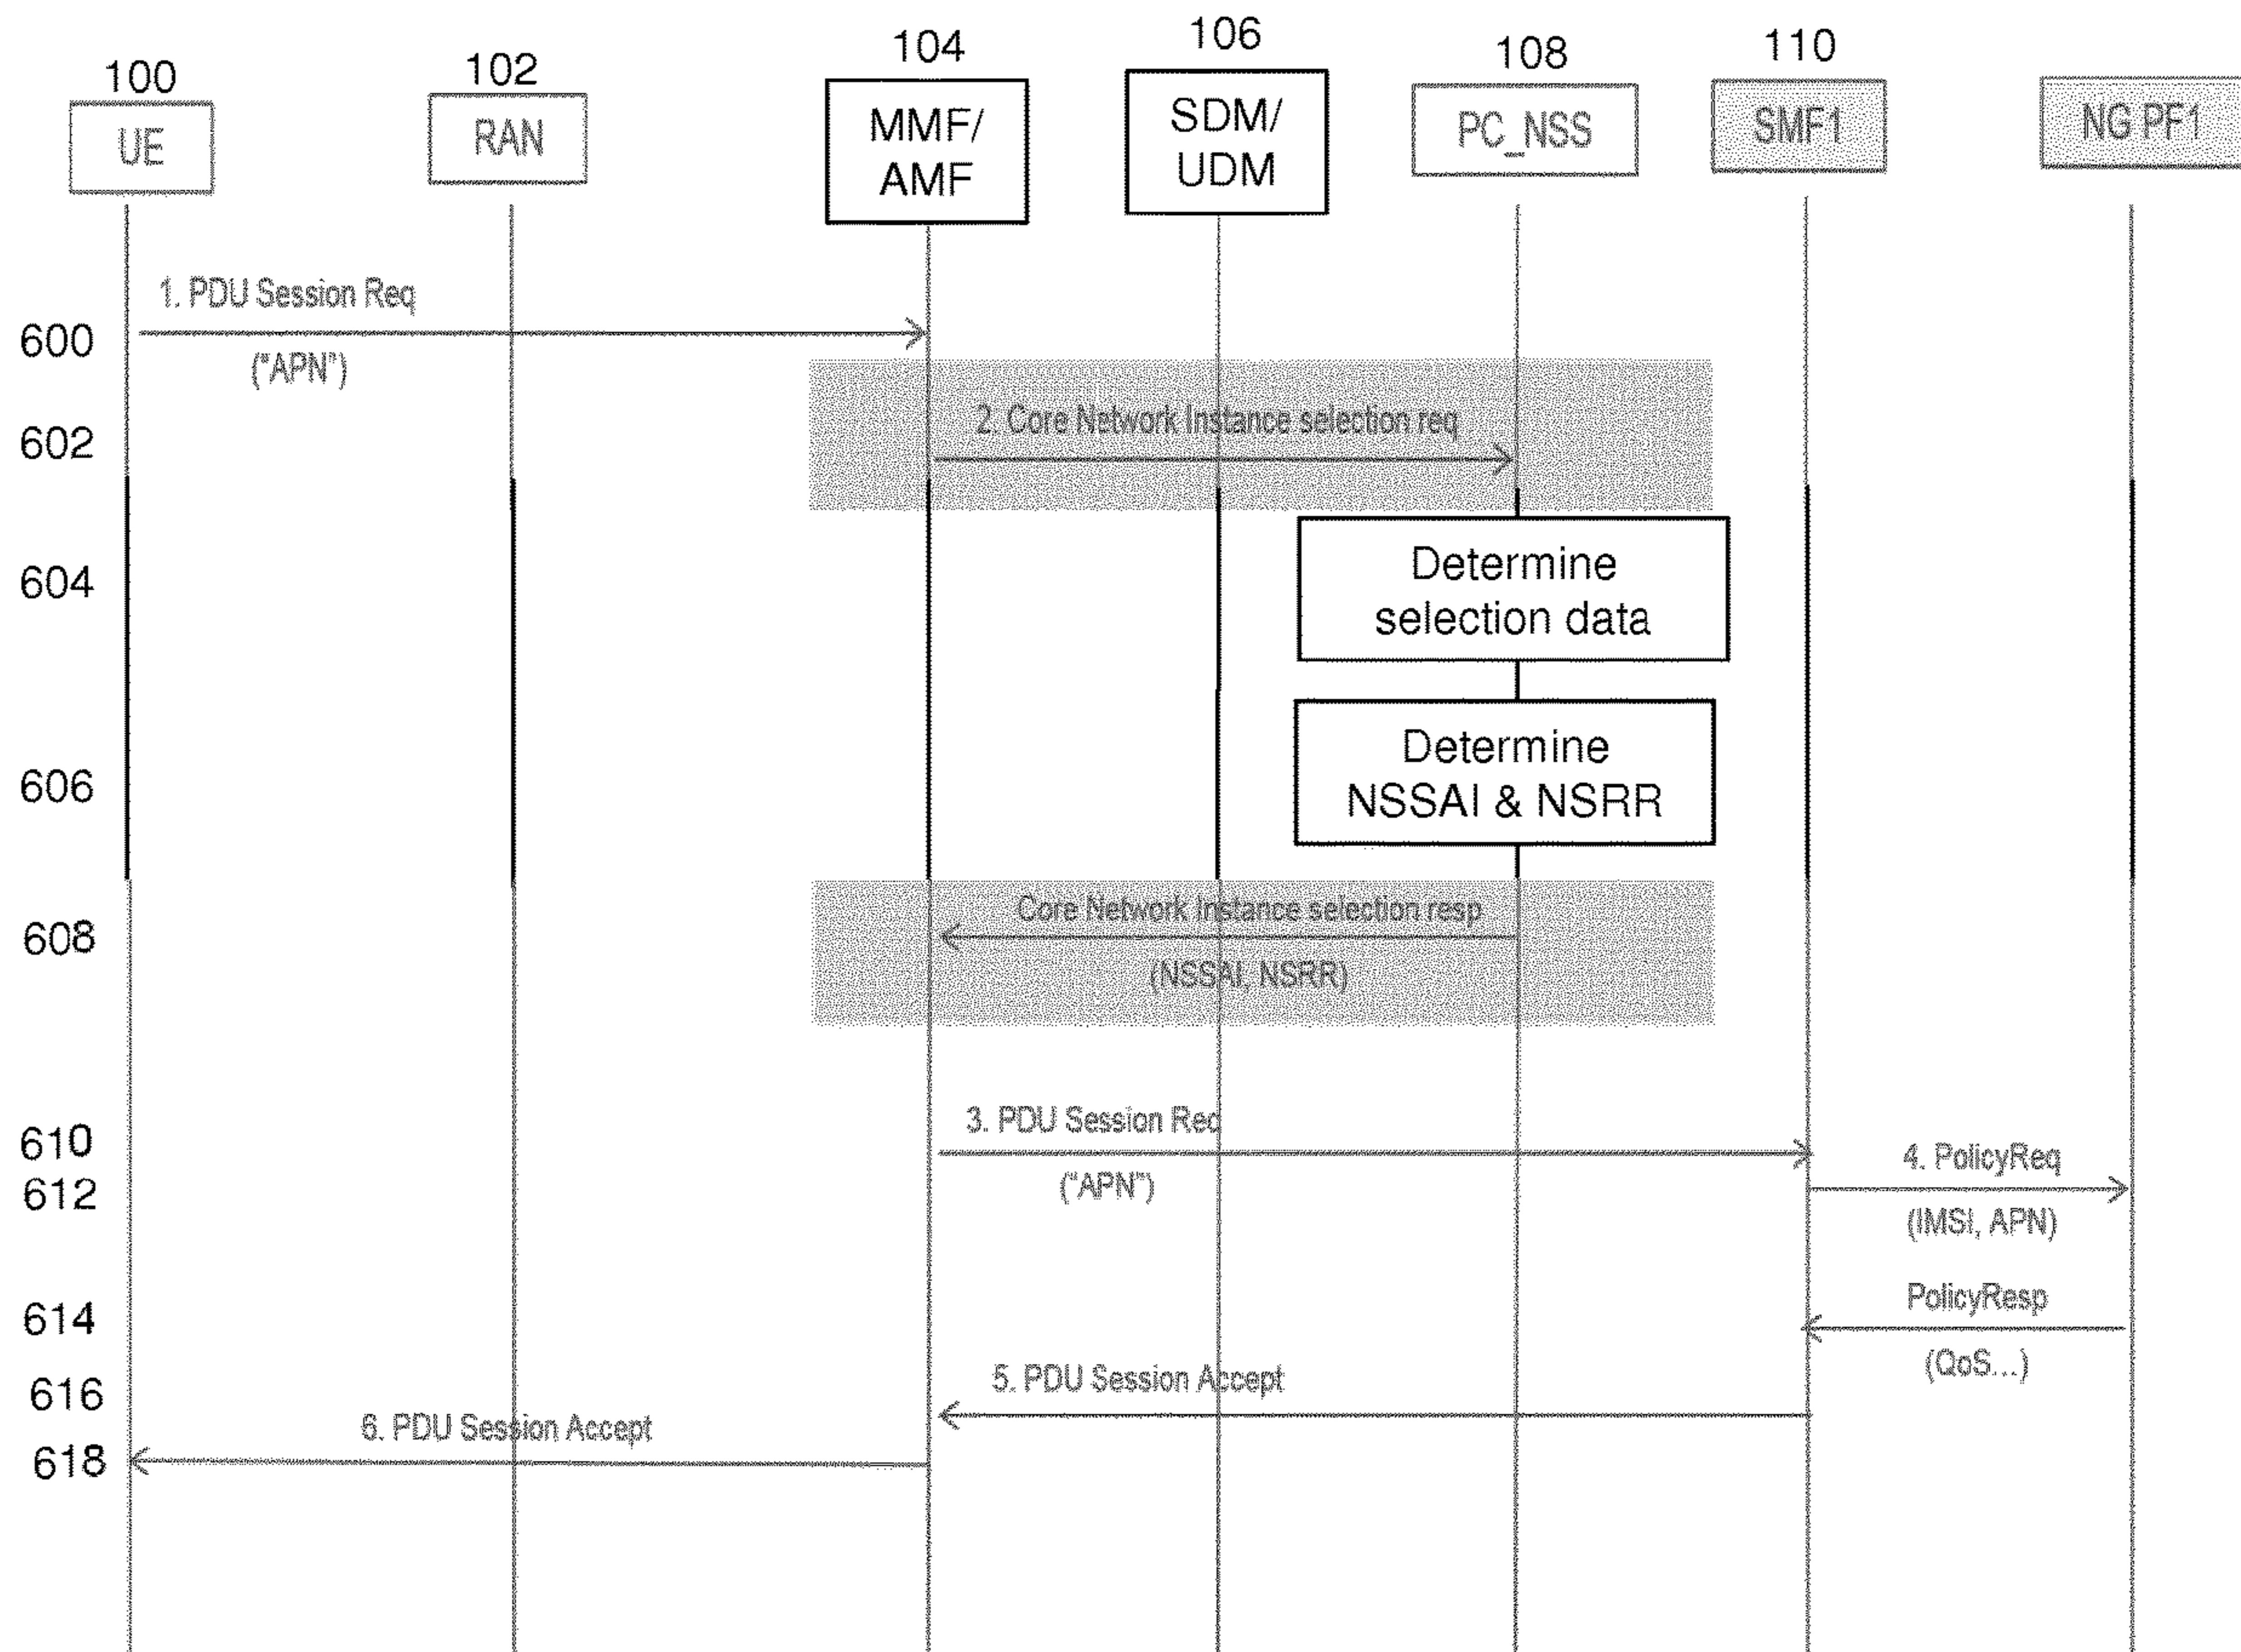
100
UE

102
RAN

104
MMF/
AMF

106
SDM/
UDM

108
PC_NSS

110
SMF1

NG PF1

600
1. PDU Session Req
("APN")

602
2. Core Network Instance selection req

604
Determine selection data

606
Determine NSSAI & NSRR

608
Core Network Instance selection resp
(NSSAI, NSRR)

610
3. PDU Session Req
("APN")

612
4. PolicyReq
(IMSI, APN)

614
PolicyResp
(QoS...)

616
5. PDU Session Accept

618
6. PDU Session Accept